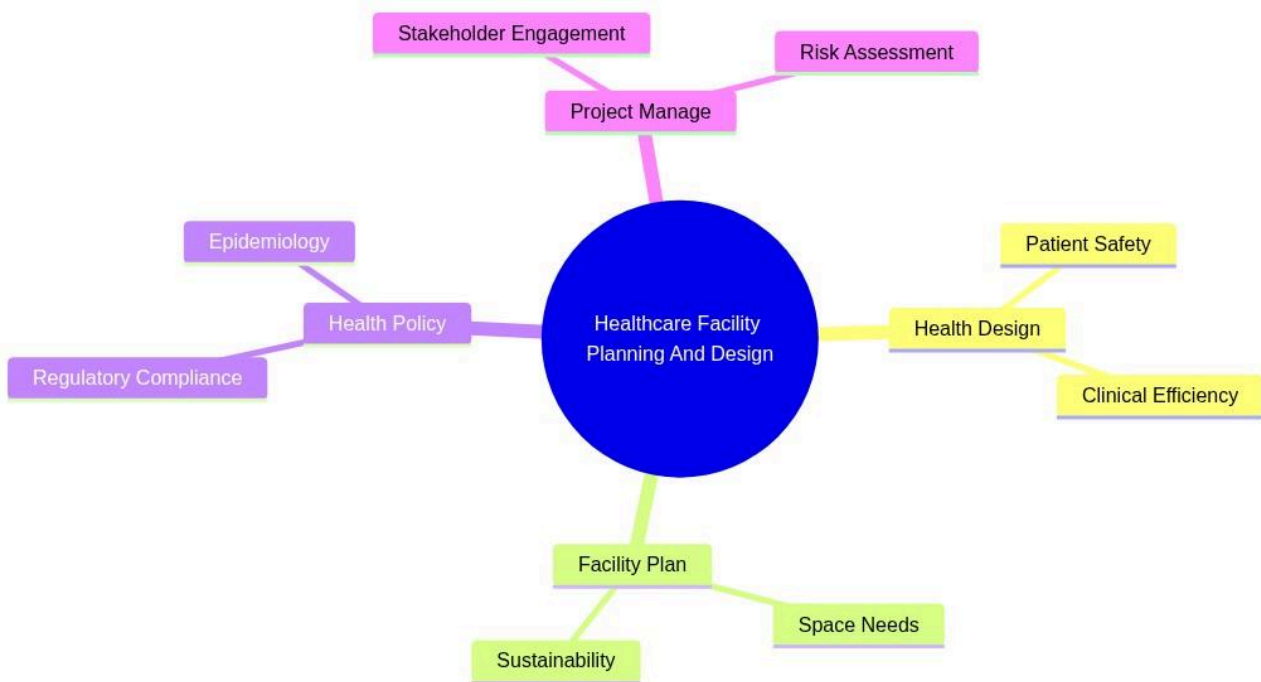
Stakeholder Engagement

Risk Assessment

Project Manage

Epidemiology

Health Policy

Regulatory Compliance

Healthcare Facility Planning And Design

Patient Safety

Health Design

Clinical Efficiency

Facility Plan

Space Needs

Sustainability